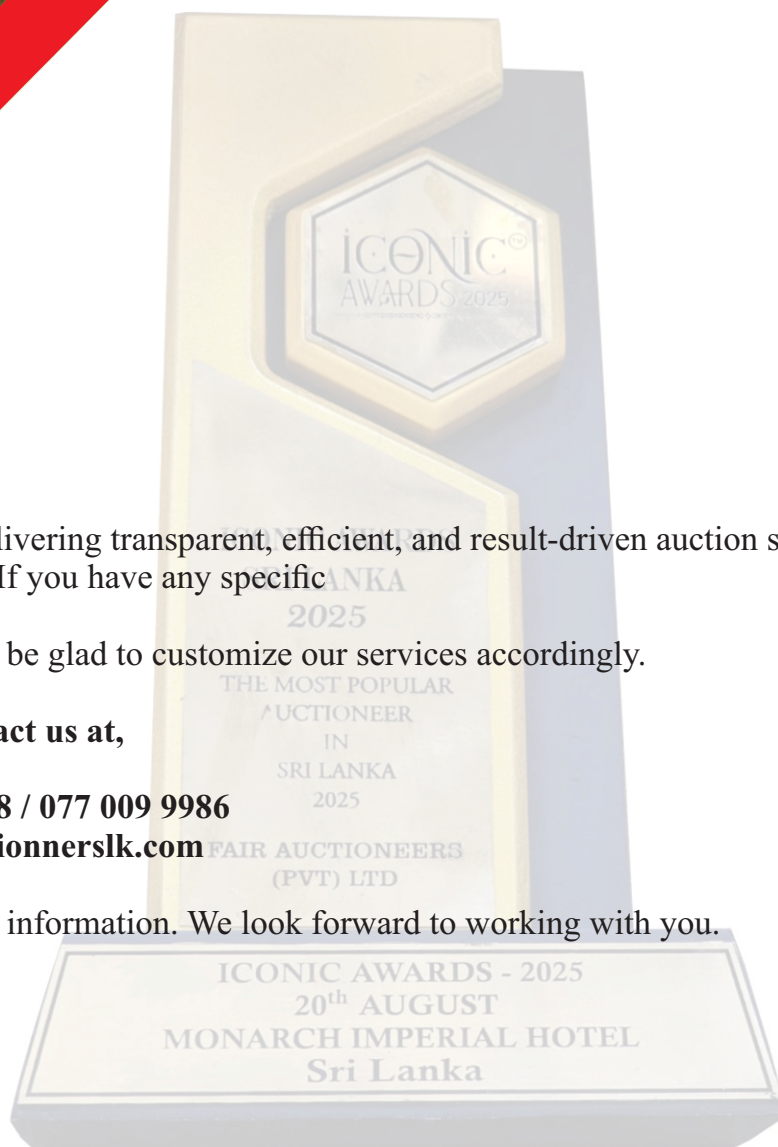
ICONIC® AWARDS 2025

livering transparent, efficient, and result-driven auction s
If you have any specific

ICONIC AWARDS
SRI LANKA
2025
THE MOST POPULAR
AUCTIONEER
IN
SRI LANKA
2025
FAIR AUCTIONEERS
(PVT) LTD

be glad to customize our services accordingly.

act us at,

8 / 077 009 9986
ionnerslk.com

information. We look forward to working with you.

ICONIC AWARDS - 2025
20$^{th}$ AUGUST
MONARCH IMPERIAL HOTEL
Sri Lanka